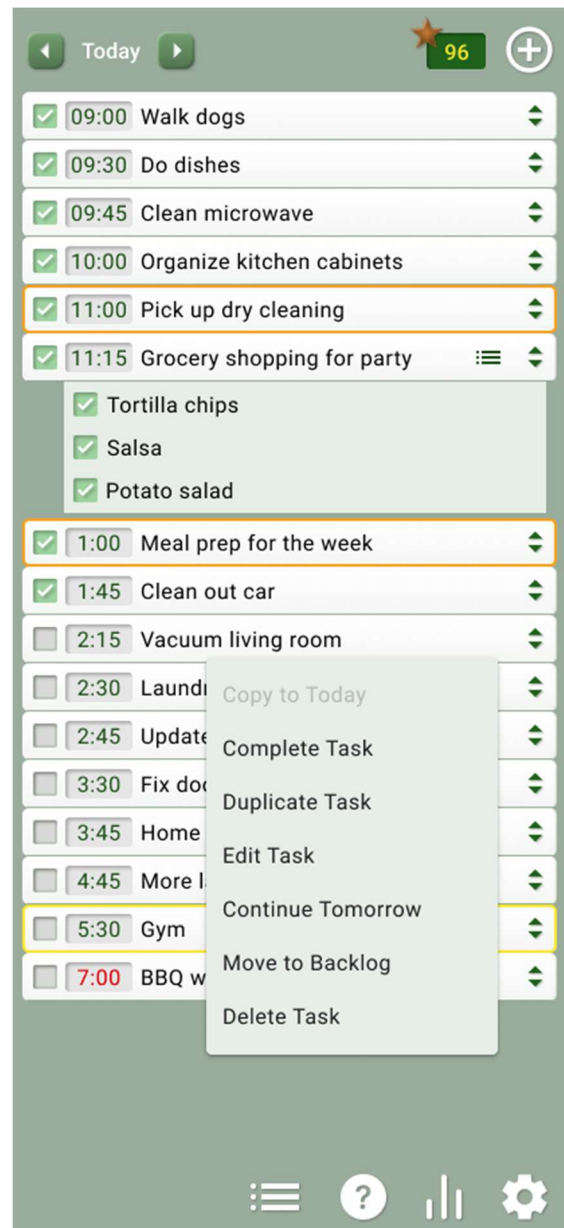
Today

96

09:00 Walk dogs
09:30 Do dishes
09:45 Clean microwave
10:00 Organize kitchen cabinets
11:00 Pick up dry cleaning
11:15 Grocery shopping for party
Tortilla chips
Salsa
Potato salad
1:00 Meal prep for the week
1:45 Clean out car
2:15 Vacuum living room
2:30 Laund
2:45 Update
3:30 Fix do
3:45 Home
4:45 More l
5:30 Gym
7:00 BBQ w

Copy to Today
Complete Task
Duplicate Task
Edit Task
Continue Tomorrow
Move to Backlog
Delete Task